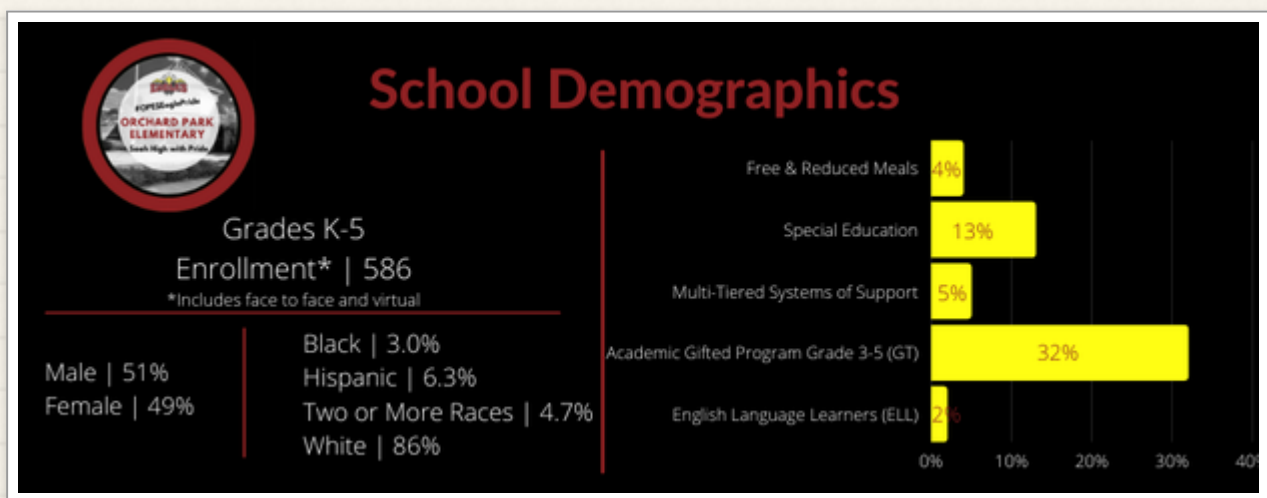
#OPESEaglePride
ORCHARD PARK ELEMENTARY
Soar High with Pride

School Demographics

Grades K-5
Enrollment* | 586
*Includes face to face and virtual

Male | 51%
Female | 49%

Black | 3.0%
Hispanic | 6.3%
Two or More Races | 4.7%
White | 86%

Free & Reduced Meals 4%
Special Education 13%
Multi-Tiered Systems of Support 5%
Academic Gifted Program Grade 3-5 (GT) 32%
English Language Learners (ELL) 2%

0% 10% 20% 30% 40%